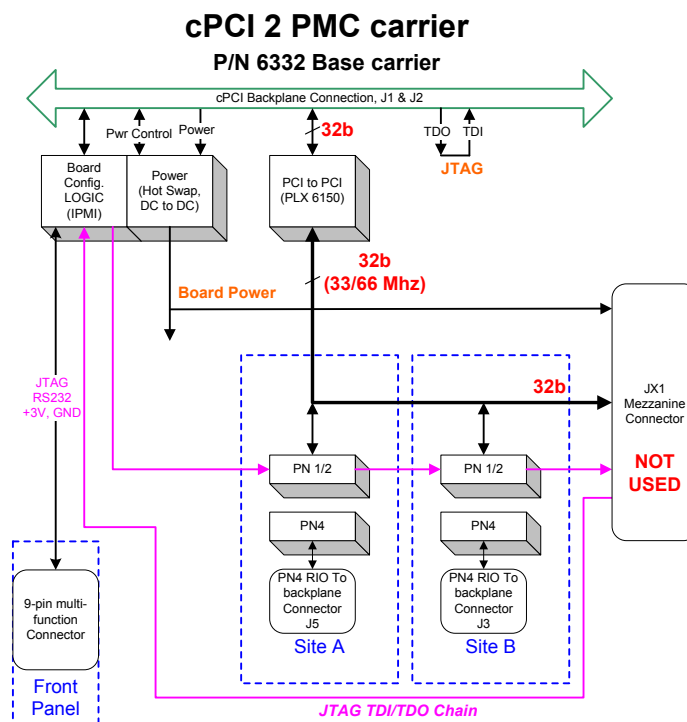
cPCI 2 PMC carrier

P/N 6332 Base carrier

cPCI Backplane Connection, J1 & J2

Pwr Control

Power

32b

TDO

TDI

JTAG

Board Config. LOGIC (IPMI)

Power (Hot Swap, DC to DC)

PCI to PCI (PLX 6150)

32b (33/66 Mhz)

Board Power

JTAG RS232 +3V, GND

32b

JX1 Mezzanine Connector

NOT USED

PN 1/2

PN 1/2

PN4

PN4

PN4 RIO To backplane Connector J5

PN4 RIO To backplane Connector J3

9-pin multi-function Connector

Site A

Site B

Front Panel

JTAG TDI/TDO Chain